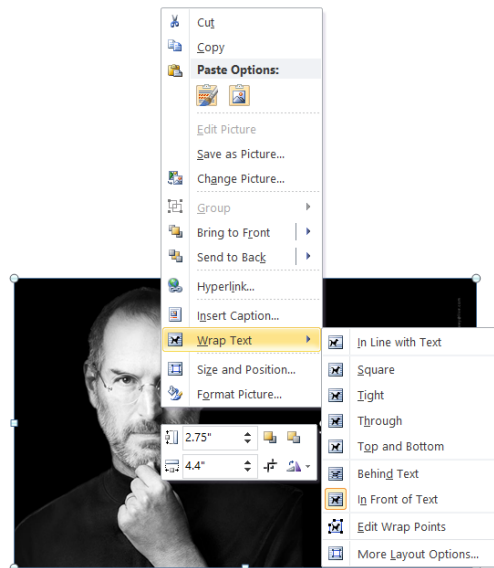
Cut
Copy
Paste Options:
Edit Picture
Save as Picture...
Change Picture...
Group
Bring to Front
Send to Back
Hyperlink...
Insert Caption...
Wrap Text
Size and Position...
Format Picture...

In Line with Text
Square
Tight
Through
Top and Bottom
Behind Text
In Front of Text
Edit Wrap Points
More Layout Options...

2.75"
4.4"